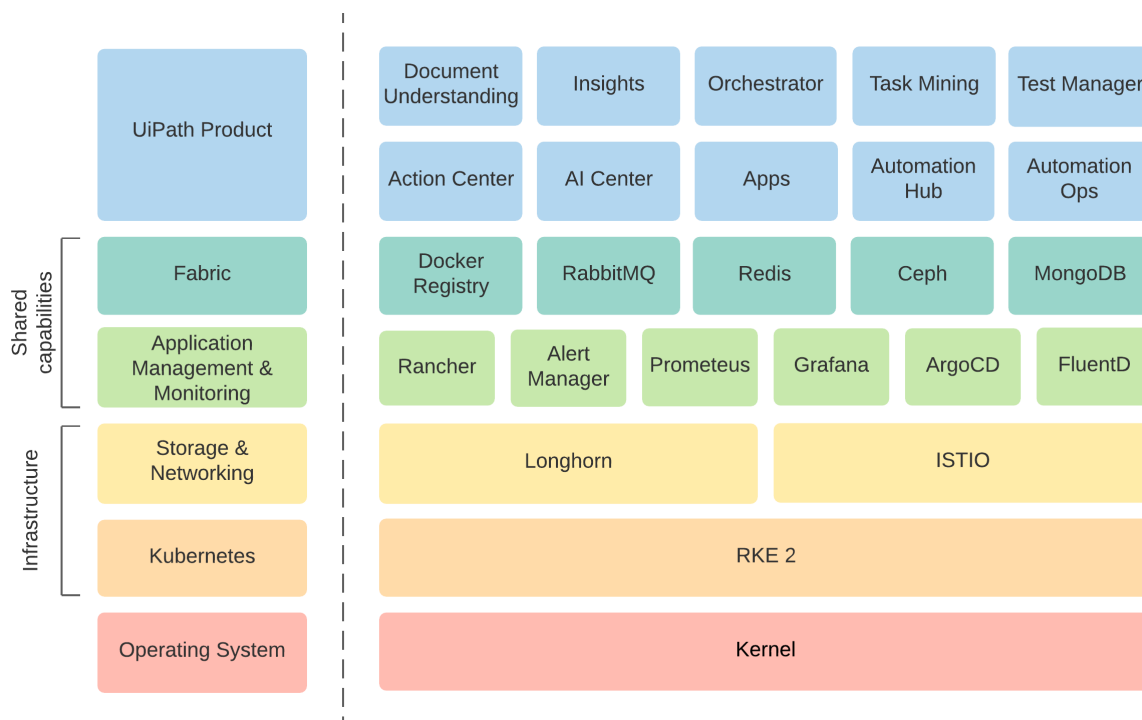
UiPath Product

Document Understanding

Insights

Orchestrator

Task Mining

Test Manager

Action Center

AI Center

Apps

Automation Hub

Automation Ops

Shared capabilities

Fabric

Docker Registry

RabbitMQ

Redis

Ceph

MongoDB

Application Management & Monitoring

Rancher

Alert Manager

Prometeus

Grafana

ArgoCD

FluentD

Infrastructure

Storage & Networking

Longhorn

ISTIO

Kubernetes

RKE 2

Operating System

Kernel